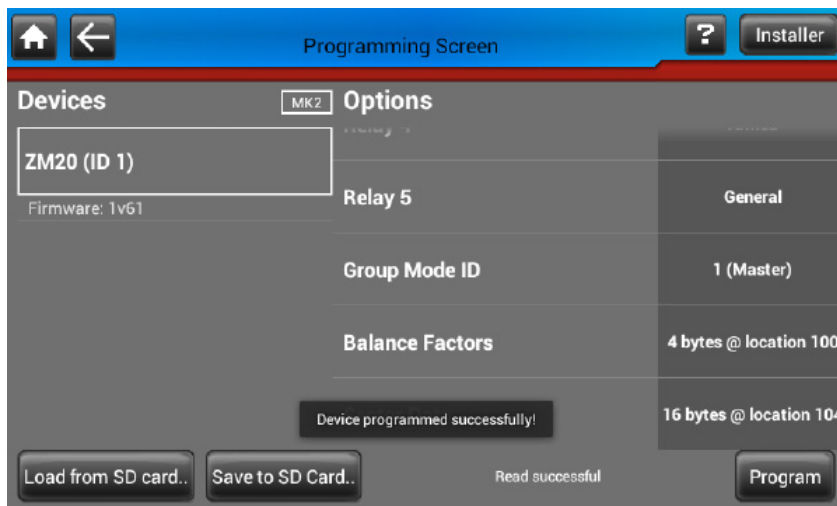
Programming Screen

?

Installer

Devices

MK2

Options

ZM20 (ID 1)

Firmware: 1v61

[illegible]

| Relay 5 | General |
|---|---|
| Group Mode ID | 1 (Master) |
| Balance Factors | 4 bytes @ location 100 |
| | 16 bytes @ location 104 |

Device programmed successfully!

Load from SD card..

Save to SD Card..

Read successful

Program